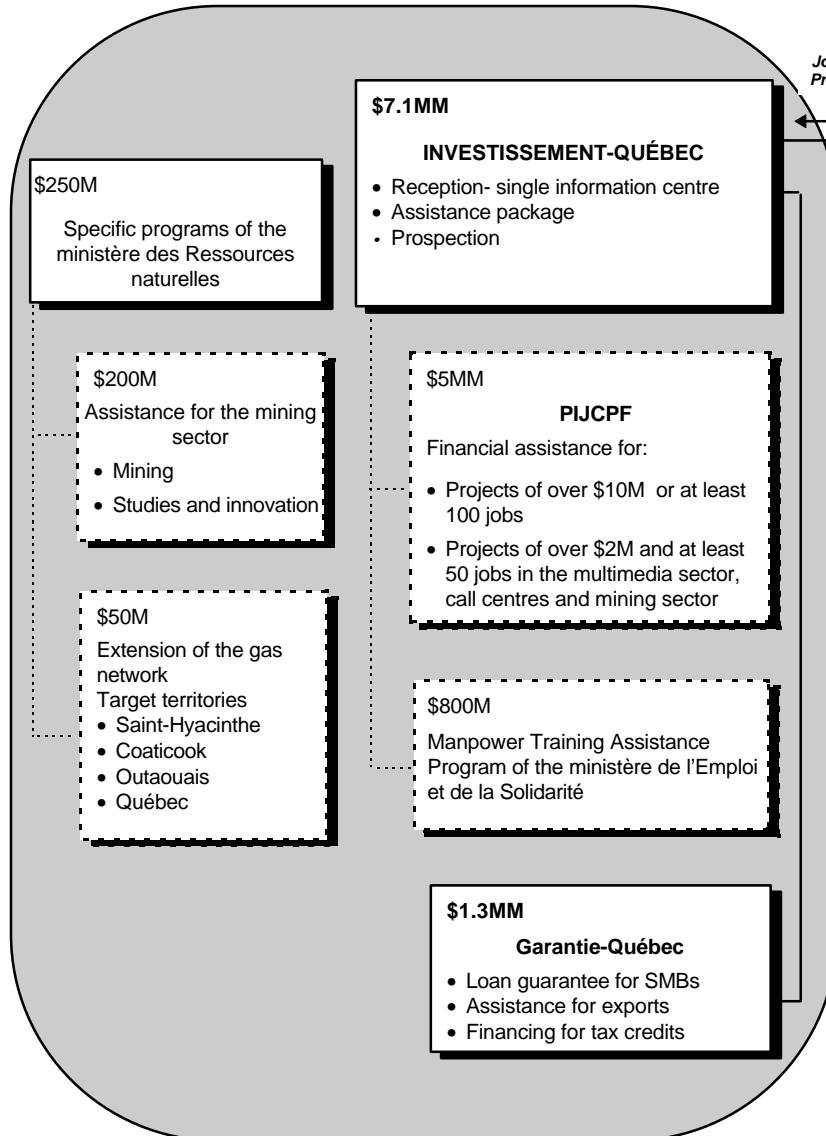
Jo
Pr

$7.1MM

INVESTISSEMENT-QUÉBEC

• Reception- single information centre
• Assistance package
• Prospection

$250M

Specific programs of the ministère des Ressources naturelles

$200M

Assistance for the mining sector

• Mining
• Studies and innovation

$50M

Extension of the gas network
Target territories
• Saint-Hyacinthe
• Coaticook
• Outaouais
• Québec

$5MM

PIJCPF

Financial assistance for:

• Projects of over $10M or at least 100 jobs
• Projects of over $2M and at least 50 jobs in the multimedia sector, call centres and mining sector

$800M

Manpower Training Assistance Program of the ministère de l'Emploi et de la Solidarité

$1.3MM

Garantie-Québec

• Loan guarantee for SMBs
• Assistance for exports
• Financing for tax credits